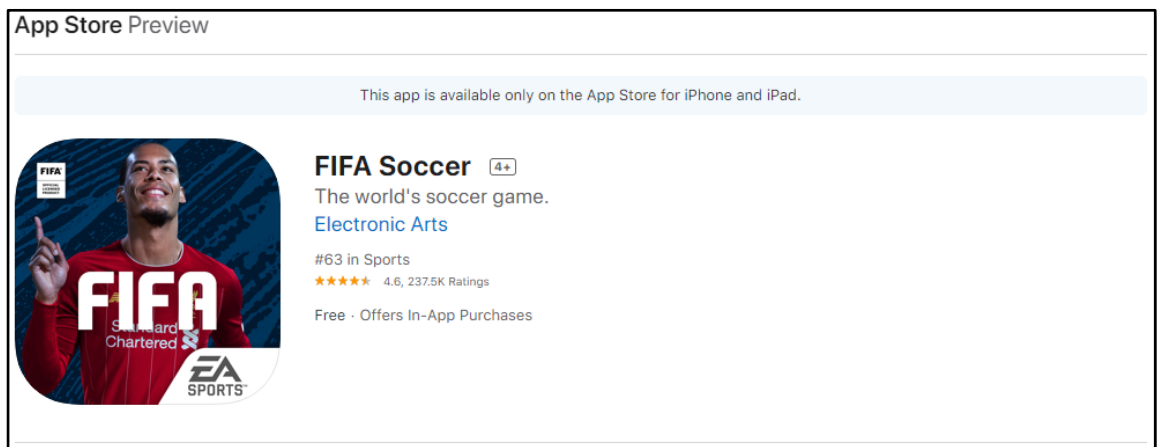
App Store Preview

This app is available only on the App Store for iPhone and iPad.

FIFA
OFFICIAL LICENSED PRODUCT

FIFA
Standard Chartered
EA SPORTS

FIFA Soccer 4+

The world's soccer game.

Electronic Arts

#63 in Sports

★★★★★ 4.6, 237.5K Ratings

Free · Offers In-App Purchases